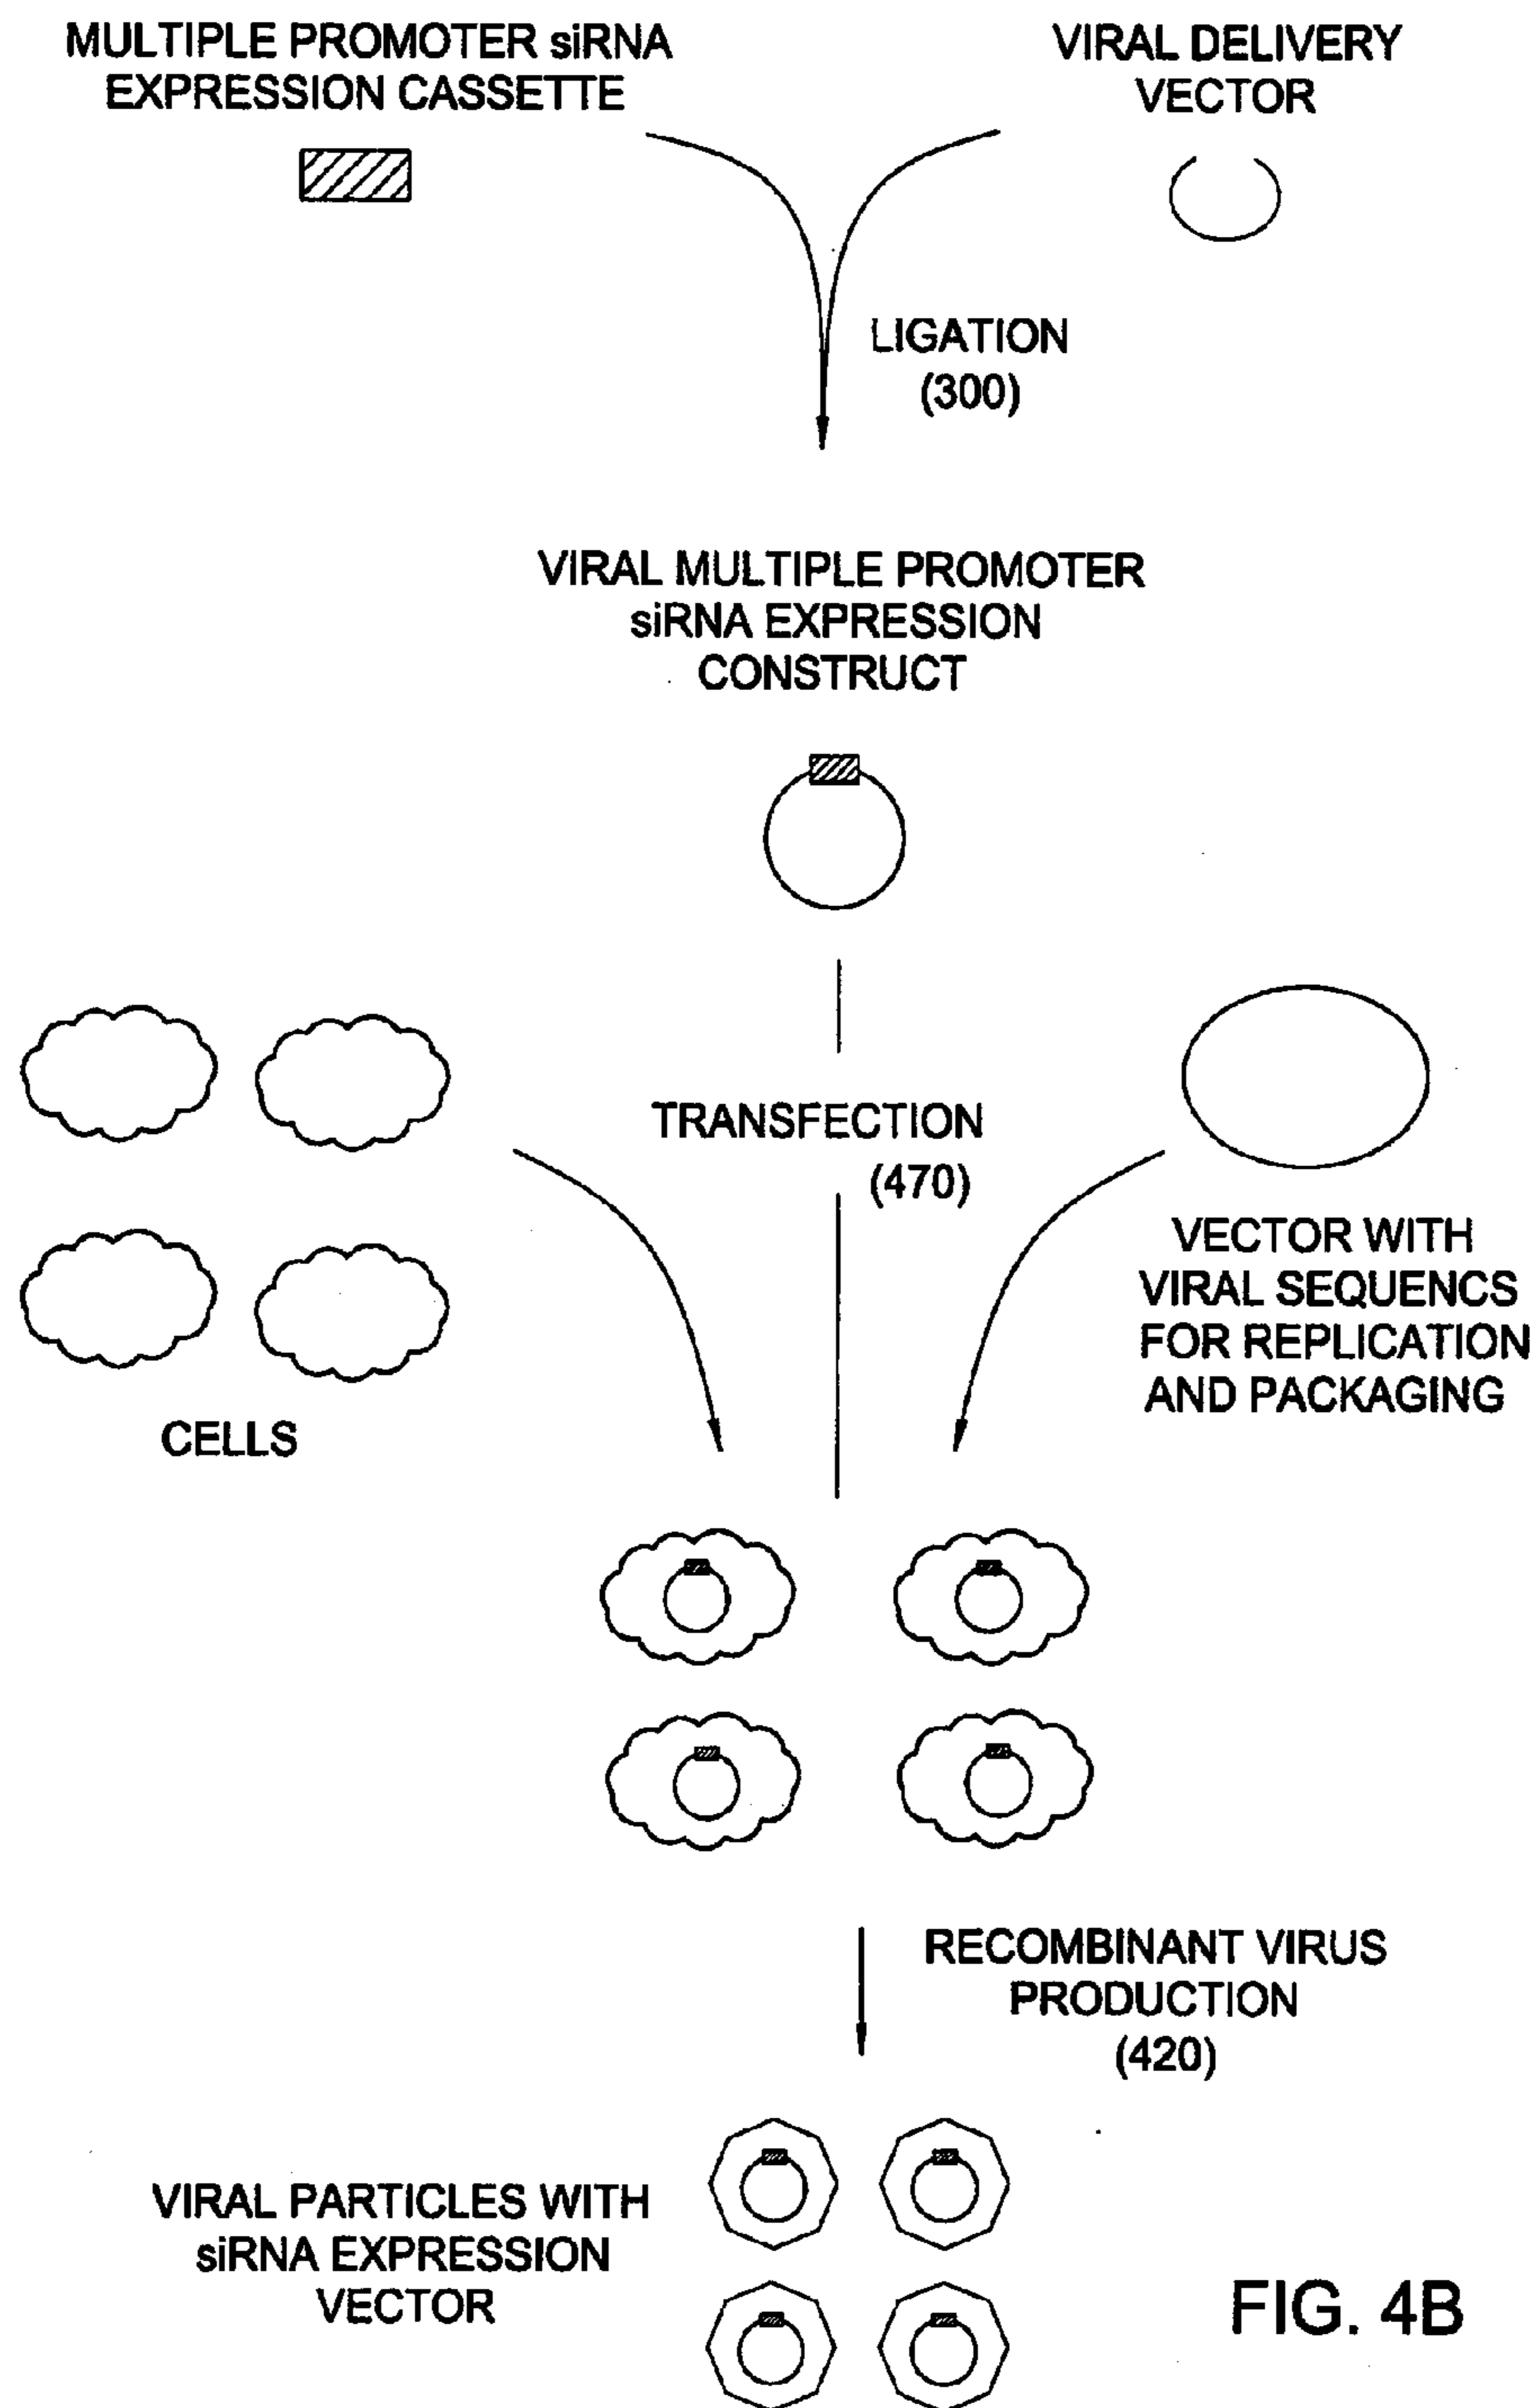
MULTIPLE PROMOTER siRNA EXPRESSION CASSETTE

VIRAL DELIVERY VECTOR

LIGATION (300)

VIRAL MULTIPLE PROMOTER siRNA EXPRESSION CONSTRUCT

TRANSFECTION (470)

CELLS

VECTOR WITH VIRAL SEQUENCS FOR REPLICATION AND PACKAGING

RECOMBINANT VIRUS PRODUCTION (420)

VIRAL PARTICLES WITH siRNA EXPRESSION VECTOR

FIG. 4B